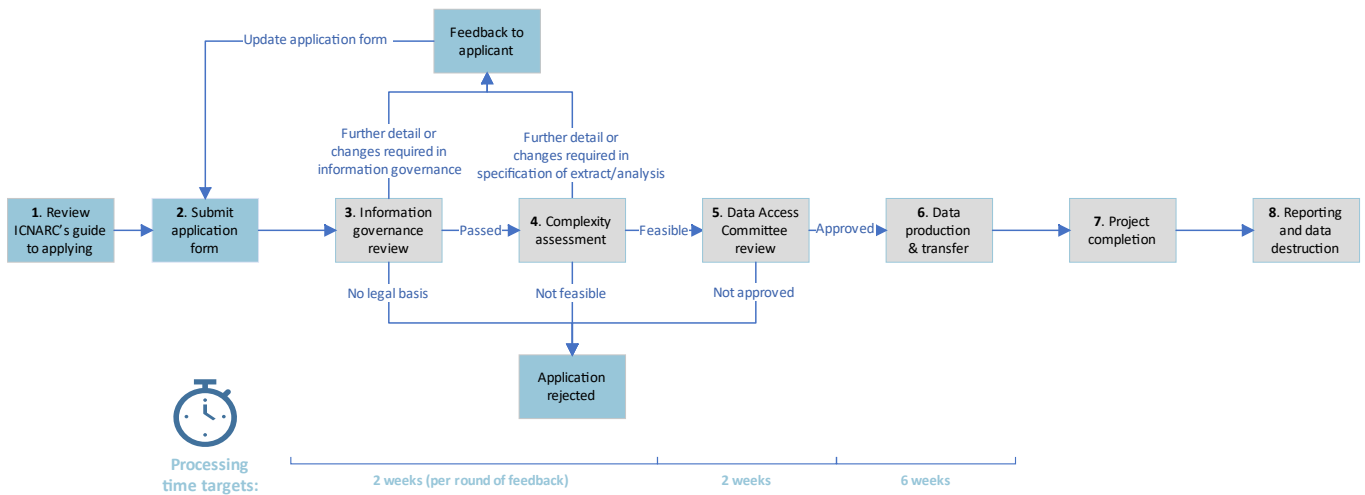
Feedback to applicant

Update application form

Further detail or changes required in information governance

Further detail or changes required in specification of extract/analysis

**1.** Review ICNARC's guide to applying

**2.** Submit application form

**3.** Information governance review

Passed

**4.** Complexity assessment

Feasible

**5.** Data Access Committee review

Approved

**6.** Data production & transfer

**7.** Project completion

**8.** Reporting and data destruction

No legal basis

Not feasible

Not approved

Application rejected

Processing time targets:

2 weeks (per round of feedback)

2 weeks

6 weeks